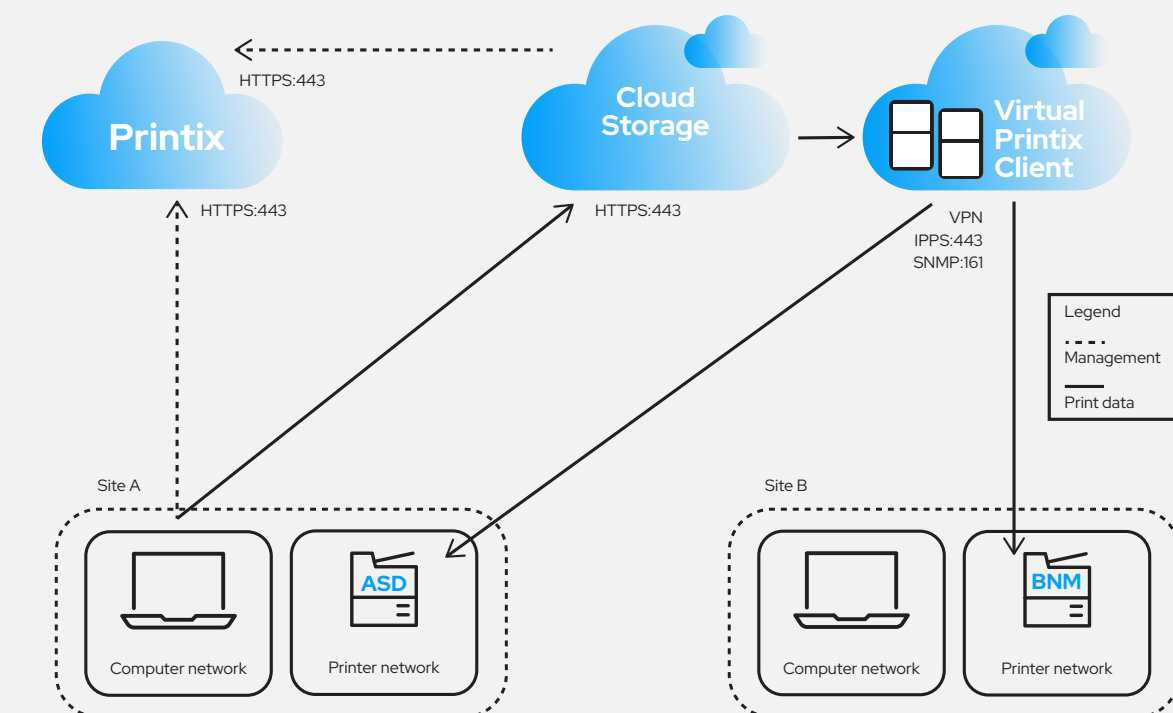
Printix

HTTPS:443

Cloud Storage

Virtual Printix Client

HTTPS:443

HTTPS:443

VPN
IPPS:443
SNMP:161

Legend
Management
Print data

Site A

Computer network

ASD

Printer network

Site B

Computer network

BNM

Printer network